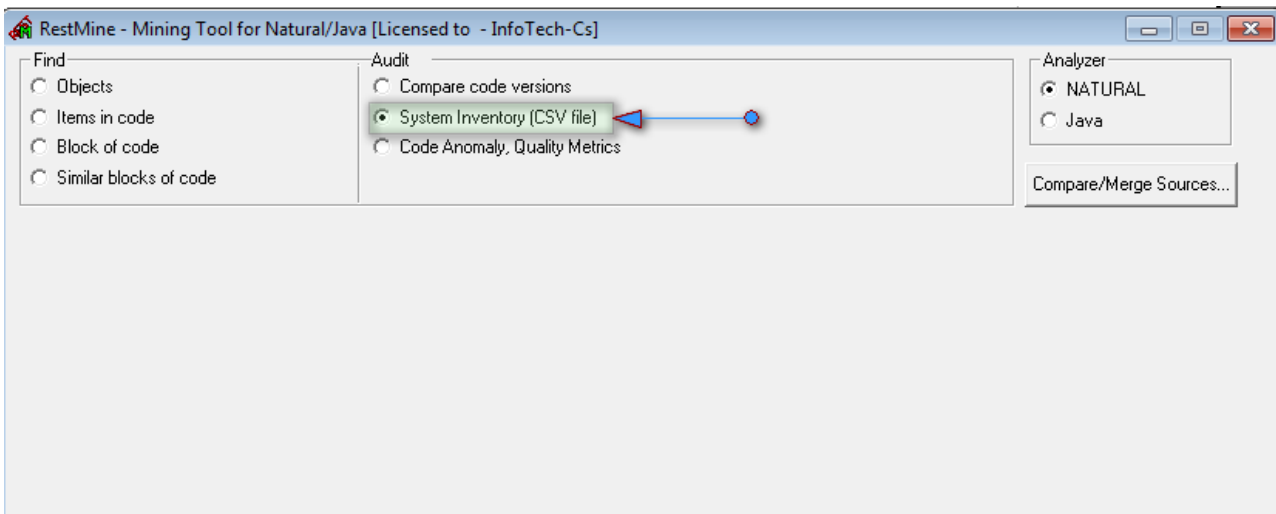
RestMine - Mining Tool for Natural/Java [Licensed to - InfoTech-Cs]

Find
Objects
Items in code
Block of code
Similar blocks of code

Audit
Compare code versions
System Inventory (CSV file)
Code Anomaly, Quality Metrics

Analyzer
NATURAL
Java

Compare/Merge Sources...